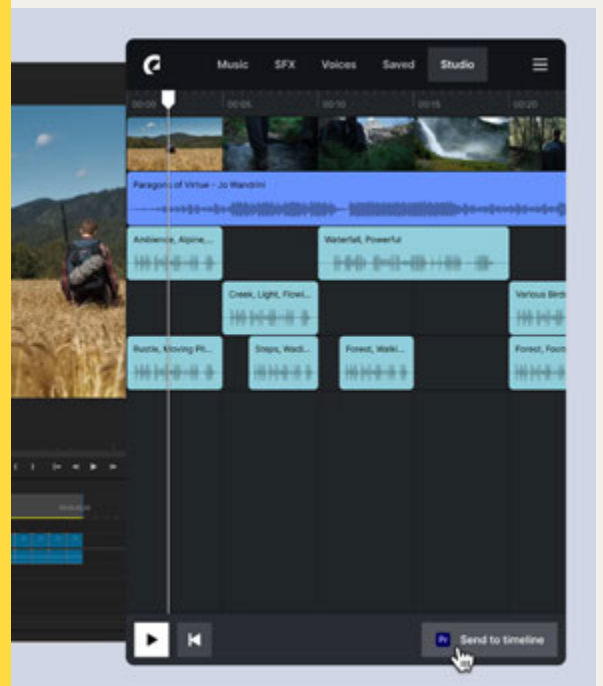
Music SFX Voices Saved Studio

00:00 00:05 00:10 00:15 00:20

Paragons of Virtue - Jo Wandrini

Ambience, Alpine, ...

Waterfall, Powerful

Creek, Light, Flowi...

Various Bird

Rustle, Moving Pl...

Steps, Wadi...

Forest, Walki...

Forest, Foot

Pr Send to timeline